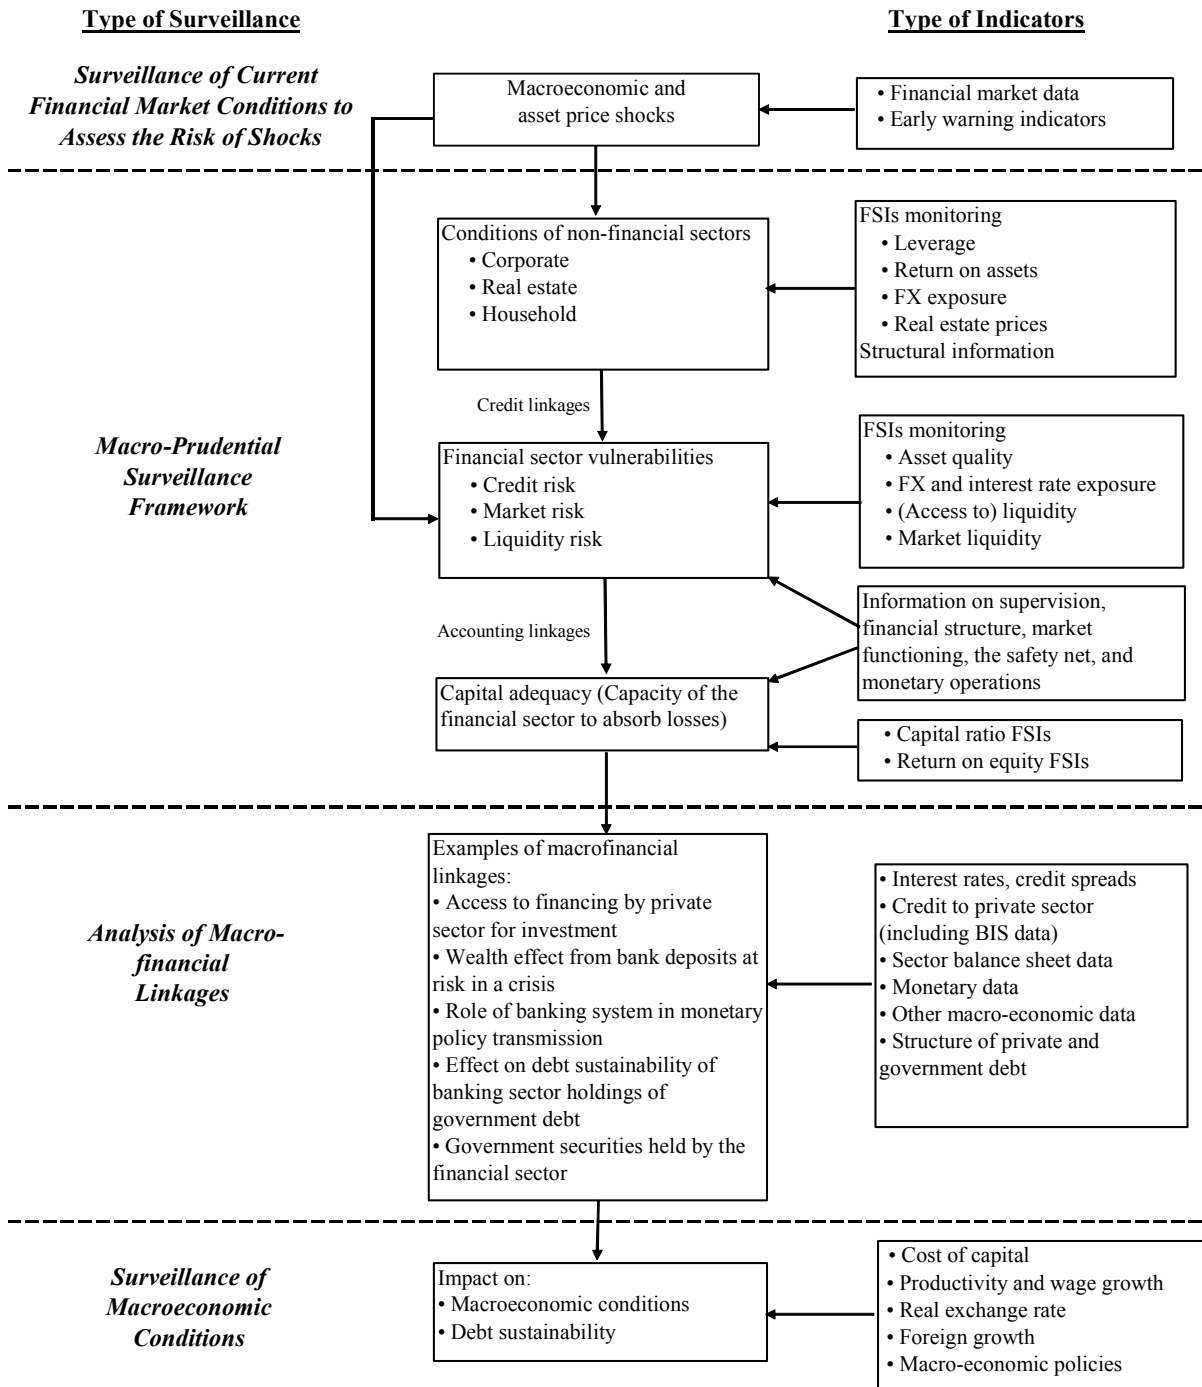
Type of Surveillance

Type of Indicators

Surveillance of Current Financial Market Conditions to Assess the Risk of Shocks

Macroeconomic and asset price shocks

• Financial market data
• Early warning indicators

Conditions of non-financial sectors
• Corporate
• Real estate
• Household

FSIs monitoring
• Leverage
• Return on assets
• FX exposure
• Real estate prices
Structural information

Credit linkages

Macro-Prudential Surveillance Framework

Financial sector vulnerabilities
• Credit risk
• Market risk
• Liquidity risk

FSIs monitoring
• Asset quality
• FX and interest rate exposure
• (Access to) liquidity
• Market liquidity

Information on supervision, financial structure, market functioning, the safety net, and monetary operations

Accounting linkages

Capital adequacy (Capacity of the financial sector to absorb losses)

• Capital ratio FSIs
• Return on equity FSIs

Analysis of Macro-financial Linkages

Examples of macrofinancial linkages:
• Access to financing by private sector for investment
• Wealth effect from bank deposits at risk in a crisis
• Role of banking system in monetary policy transmission
• Effect on debt sustainability of banking sector holdings of government debt
• Government securities held by the financial sector

• Interest rates, credit spreads
• Credit to private sector (including BIS data)
• Sector balance sheet data
• Monetary data
• Other macro-economic data
• Structure of private and government debt

Surveillance of Macroeconomic Conditions

Impact on:
• Macroeconomic conditions
• Debt sustainability

• Cost of capital
• Productivity and wage growth
• Real exchange rate
• Foreign growth
• Macro-economic policies